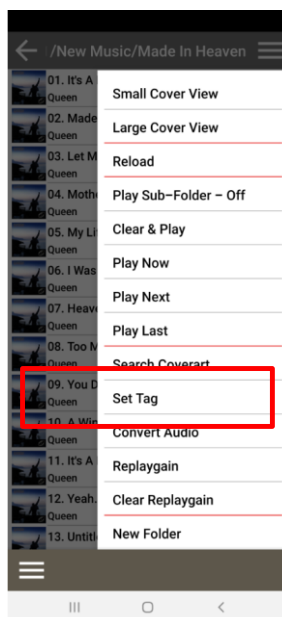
/New Music/Made In Heaven

01. It's A
Queen
02. Made
Queen
03. Let M
Queen
04. Mothe
Queen
05. My Li
Queen
06. I Was
Queen
07. Heave
Queen
08. Too M
Queen
09. You D
Queen
10. A Win
Queen
11. It's A
Queen
12. Yeah.
Queen
13. Untitl

Small Cover View
Large Cover View
Reload
Play Sub-Folder – Off
Clear & Play
Play Now
Play Next
Play Last
Search Coverart
Set Tag
Convert Audio
Replaygain
Clear Replaygain
New Folder